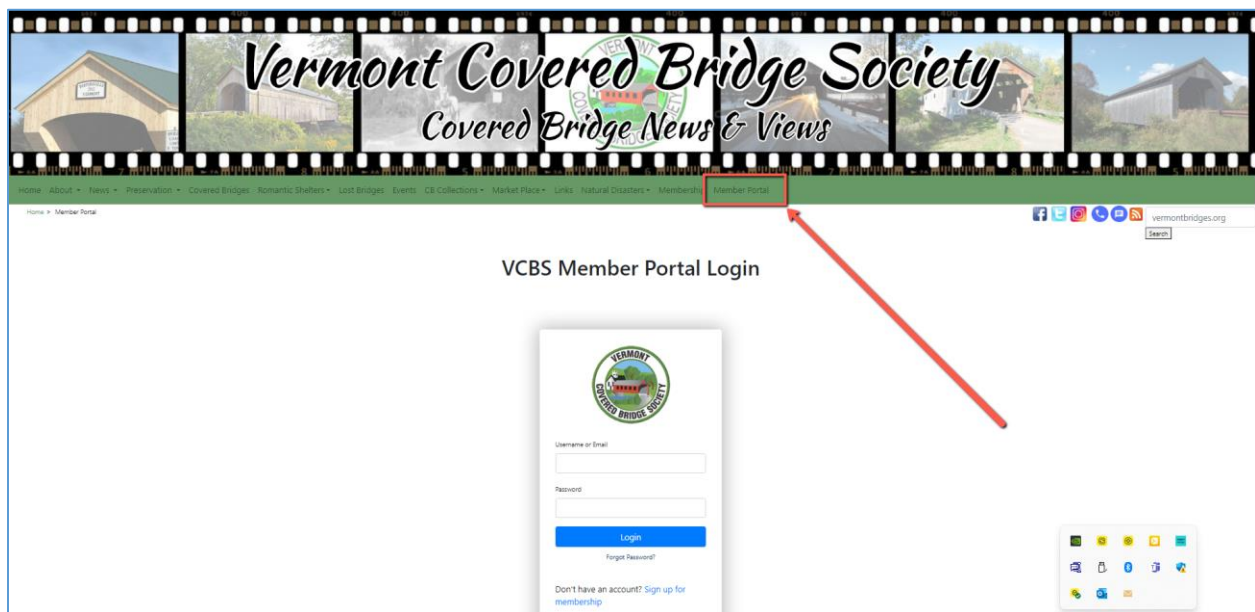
Vermont Covered Bridge Society
Covered Bridge News & Views

Home About ▾ News ▾ Preservation ▾ Covered Bridges Romantic Shelters ▾ Lost Bridges Events CB Collections ▾ Market Place ▾ Links Natural Disasters ▾ Membership Member Portal

Home > Member Portal

vermontbridges.org
Search

VCBS Member Portal Login

VERMONT COVERED BRIDGE SOCIETY

Username or Email

Password

Login

Forgot Password?

Don't have an account? Sign up for membership